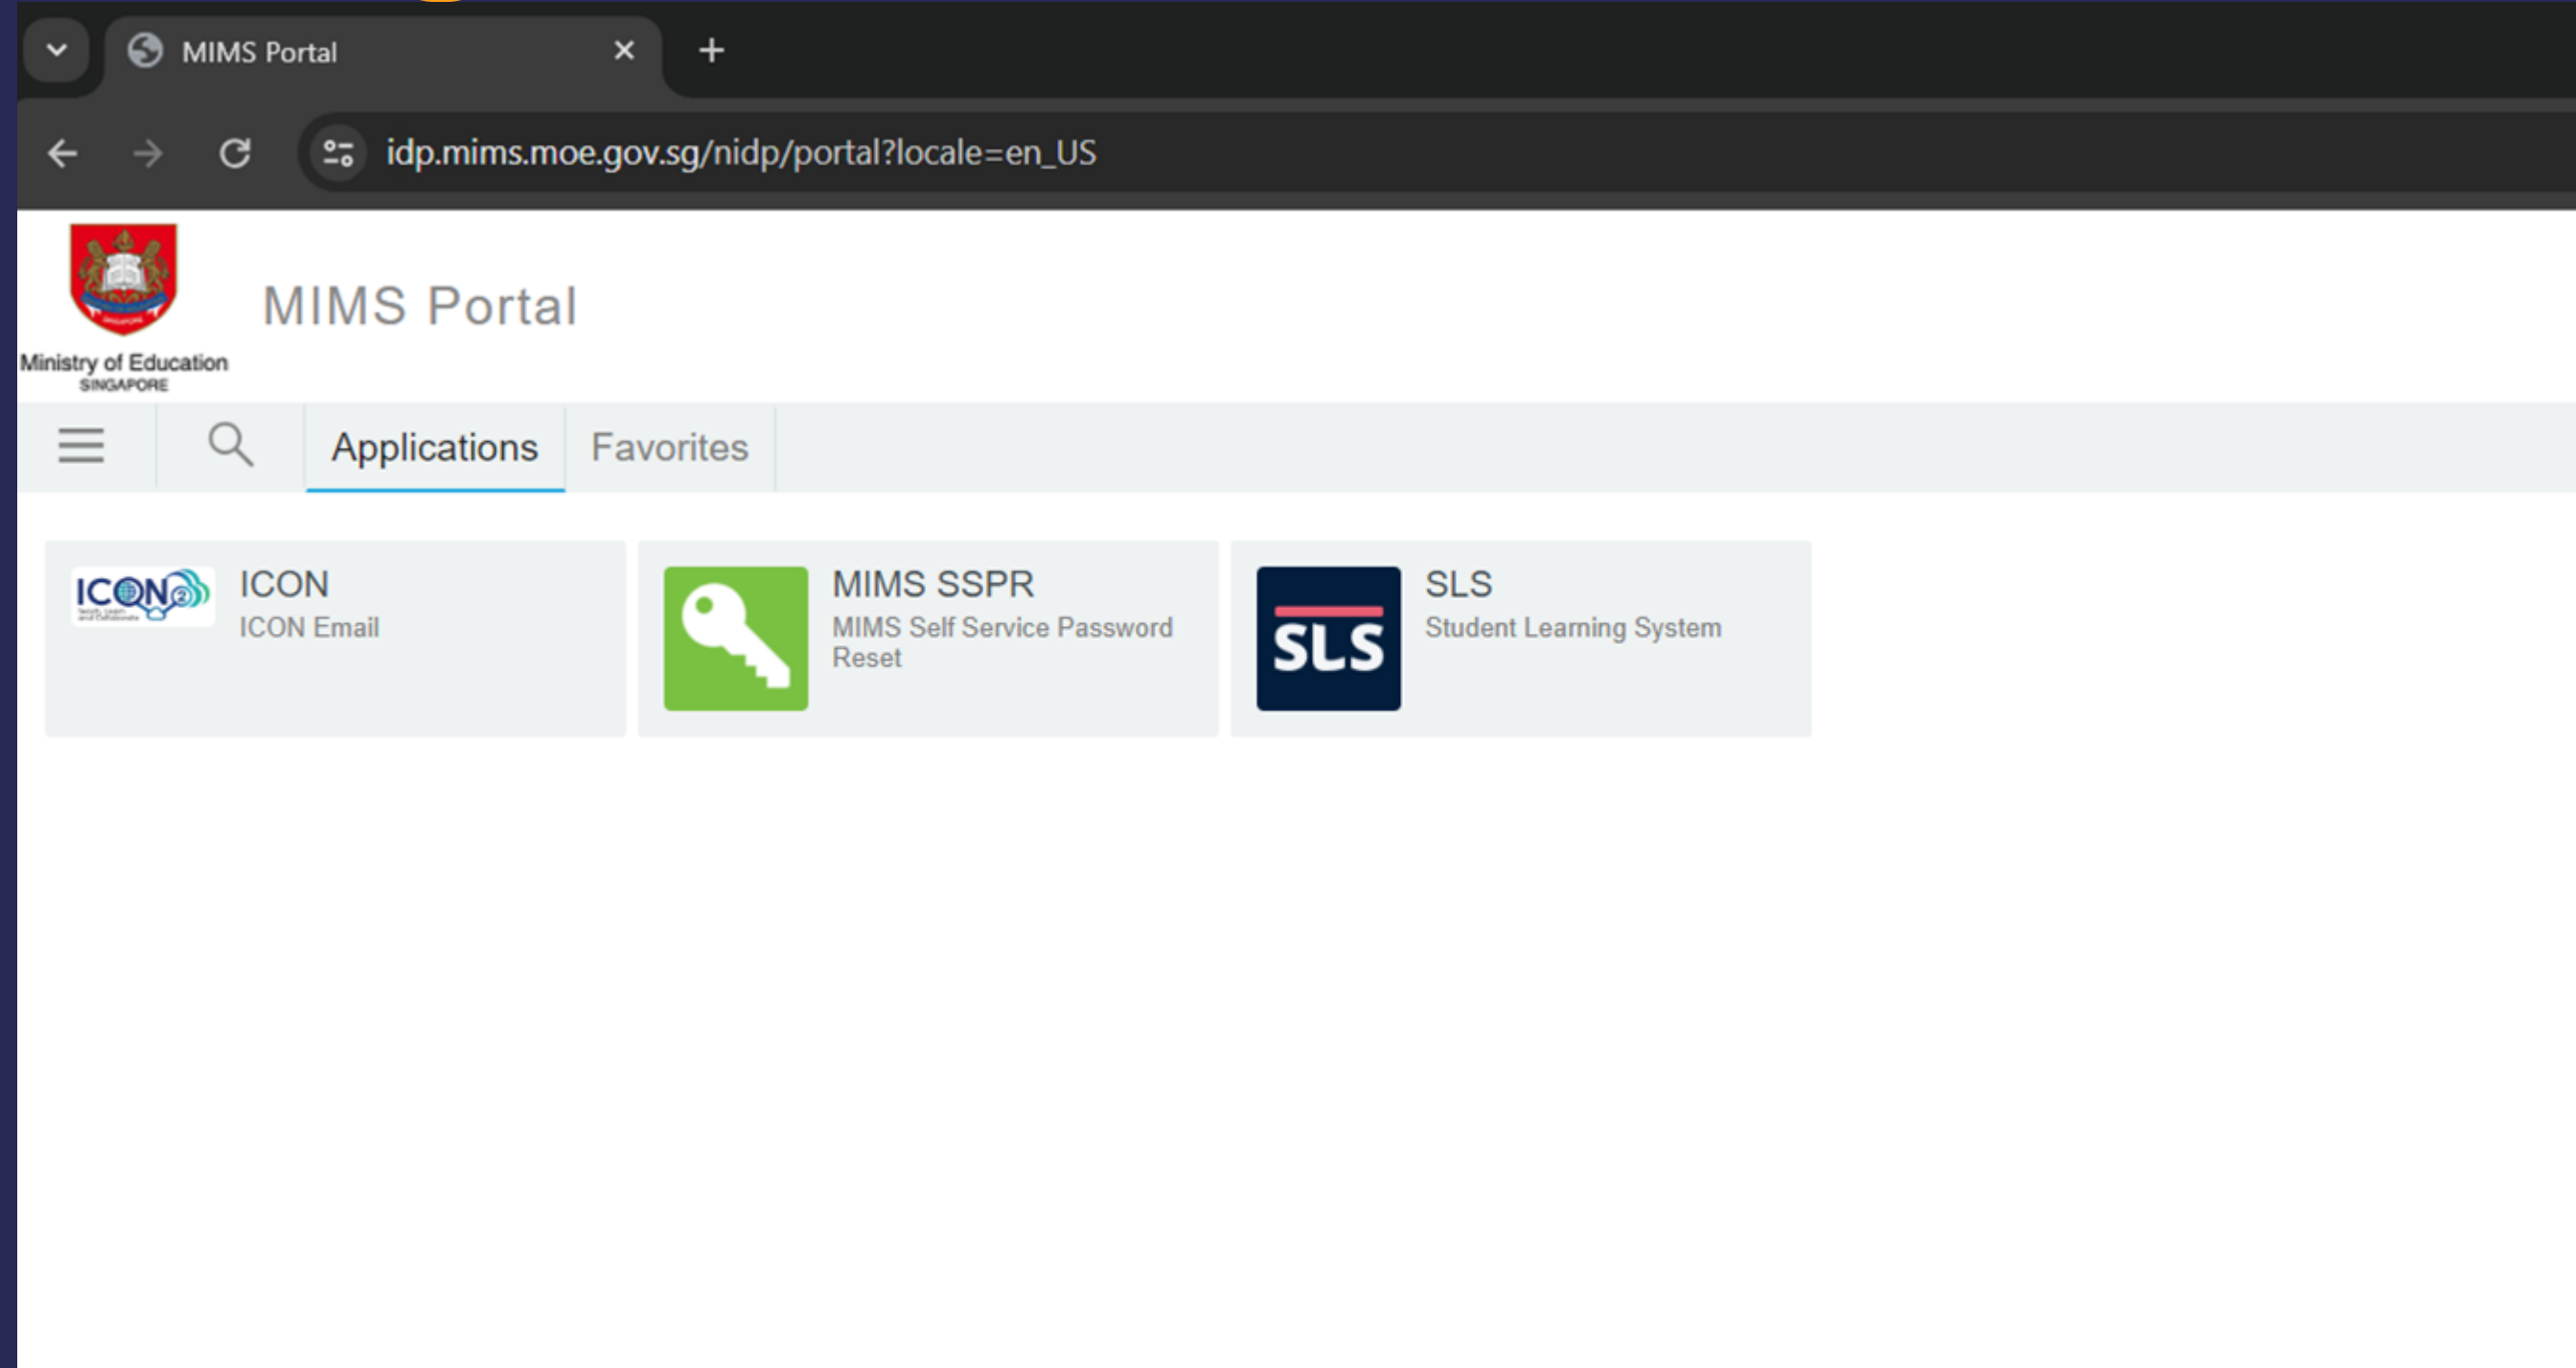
MIMS Portal

idp.mims.moe.gov.sg/nidp/portal?locale=en_US

Ministry of Education
SINGAPORE

MIMS Portal

Applications Favorites

ICON
ICON
ICON Email

MIMS SSPR
MIMS Self Service Password Reset

SLS
SLS
Student Learning System